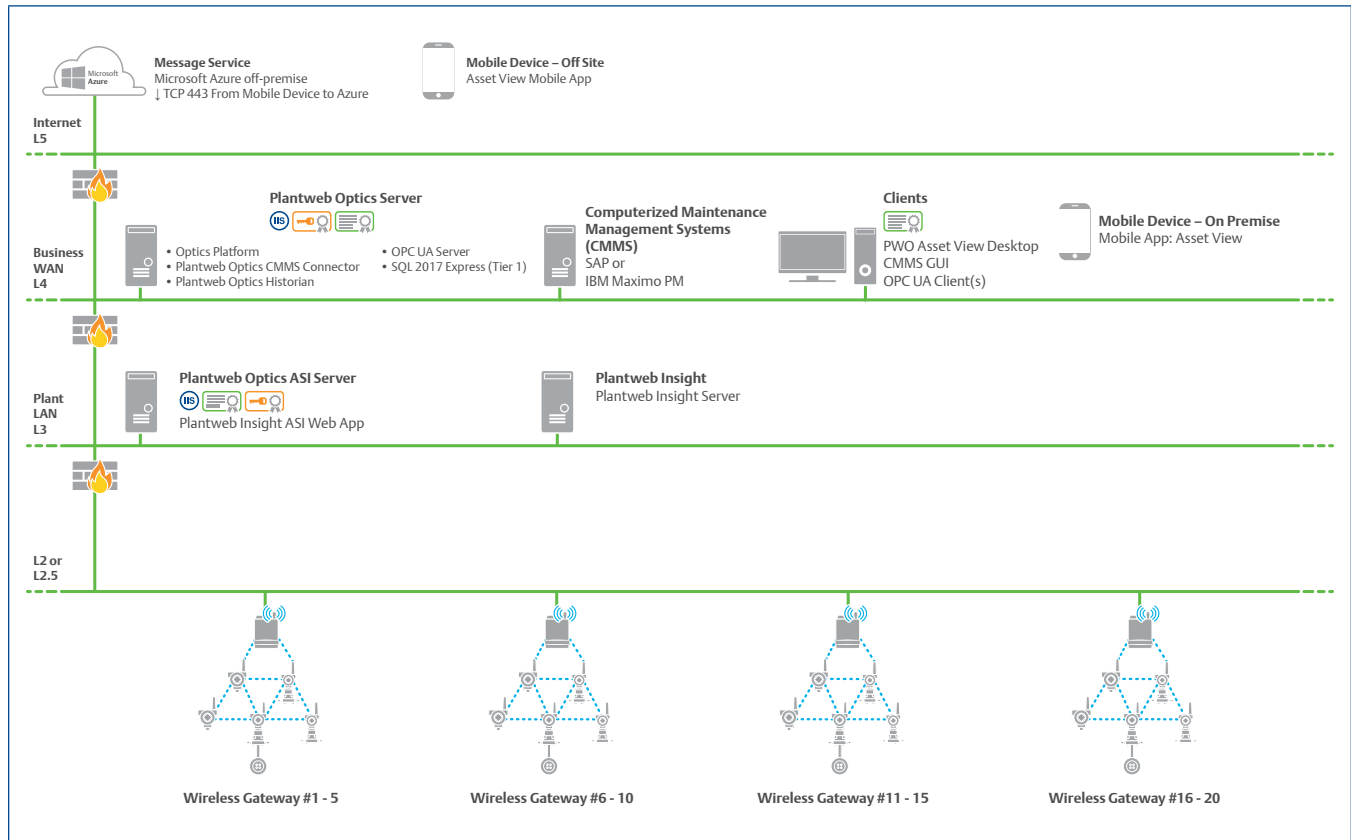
Microsoft Azure

Message Service
Microsoft Azure off-premise
↓ TCP 443 From Mobile Device to Azure

Mobile Device – Off Site
Asset View Mobile App

Internet
L5

Plantweb Optics Server
IIS

Business WAN L4

• Optics Platform
• Plantweb Optics CMMS Connector
• Plantweb Optics Historian
• OPC UA Server
• SQL 2017 Express (Tier 1)

Computerized Maintenance Management Systems (CMMS)
SAP or
IBM Maximo PM

Clients
PWO Asset View Desktop
CMMS GUI
OPC UA Client(s)

Mobile Device – On Premise
Mobile App: Asset View

Plant LAN L3

Plantweb Optics ASI Server
IIS
Plantweb Insight ASI Web App

Plantweb Insight
Plantweb Insight Server

L2 or L2.5

Wireless Gateway #1 - 5
Wireless Gateway #6 - 10
Wireless Gateway #11 - 15
Wireless Gateway #16 - 20